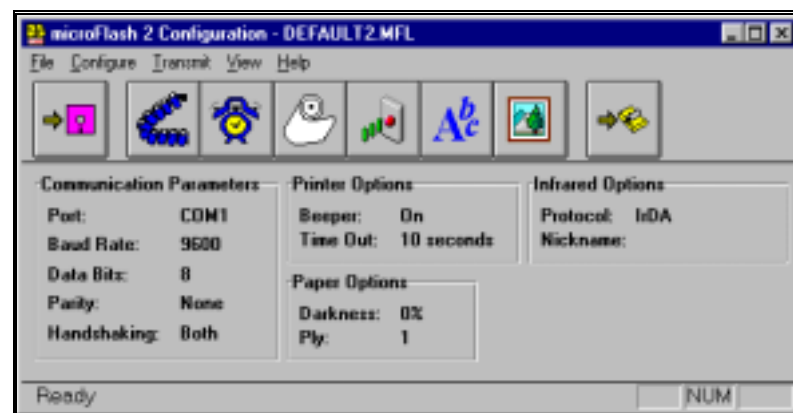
microFlash 2 Configuration - DEFAULT2.MFL

File Configure Transmit View Help

Communication Parameters

| | |
|---|---|
| Port: | COM1 |
| Baud Rate: | 9600 |
| Data Bits: | 8 |
| Parity: | None |
| Handshaking: | Both |

Printer Options

| | |
|---|---|
| Beeper: | On |
| Time Out: | 10 seconds |

Paper Options

| | |
|---|---|
| Darkness: | 0% |
| Ply: | 1 |

Infrared Options

| | |
|---|---|
| Protocol: | IrDA |
| Nickname: | |

Ready NUM